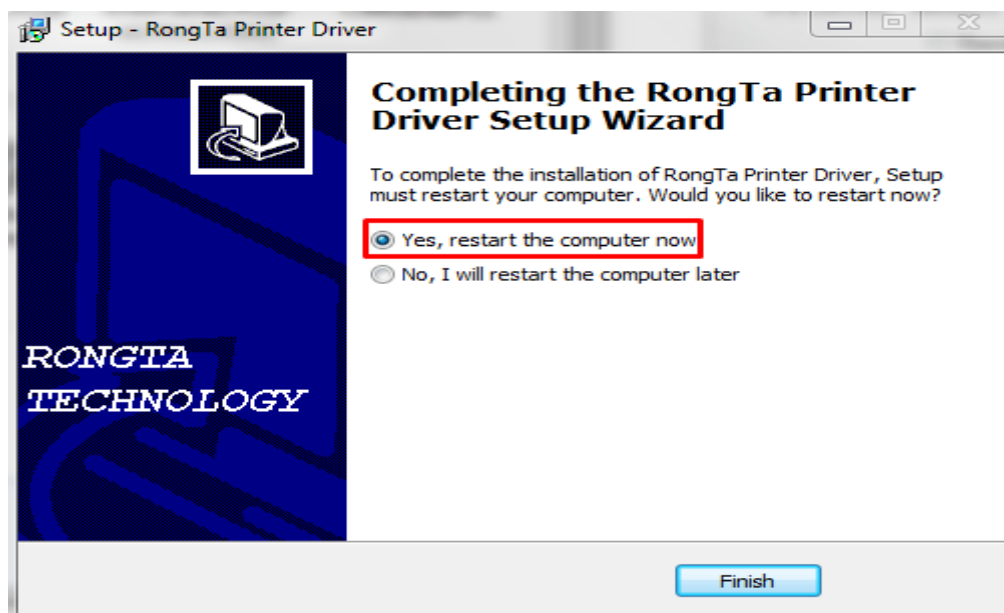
Setup - RongTa Printer Driver

RONGTA
TECHNOLOGY

Completing the RongTa Printer Driver Setup Wizard

To complete the installation of RongTa Printer Driver, Setup must restart your computer. Would you like to restart now?

Yes, restart the computer now

No, I will restart the computer later

Finish